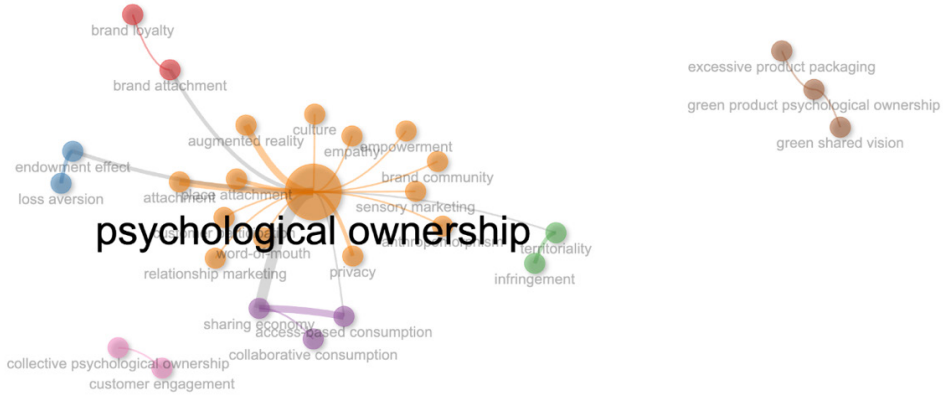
brand loyalty
brand attachment
excessive product packaging
green product psychological ownership
green shared vision
culture
augmented reality
empowerment
empathy
endowment effect
loss aversion
attachment
place attachment
brand community
sensory marketing
psychological ownership
anthropomorphism
territoriality
infringement
word-of-mouth
relationship marketing
privacy
sharing economy
access-based consumption
collaborative consumption
collective psychological ownership
customer engagement